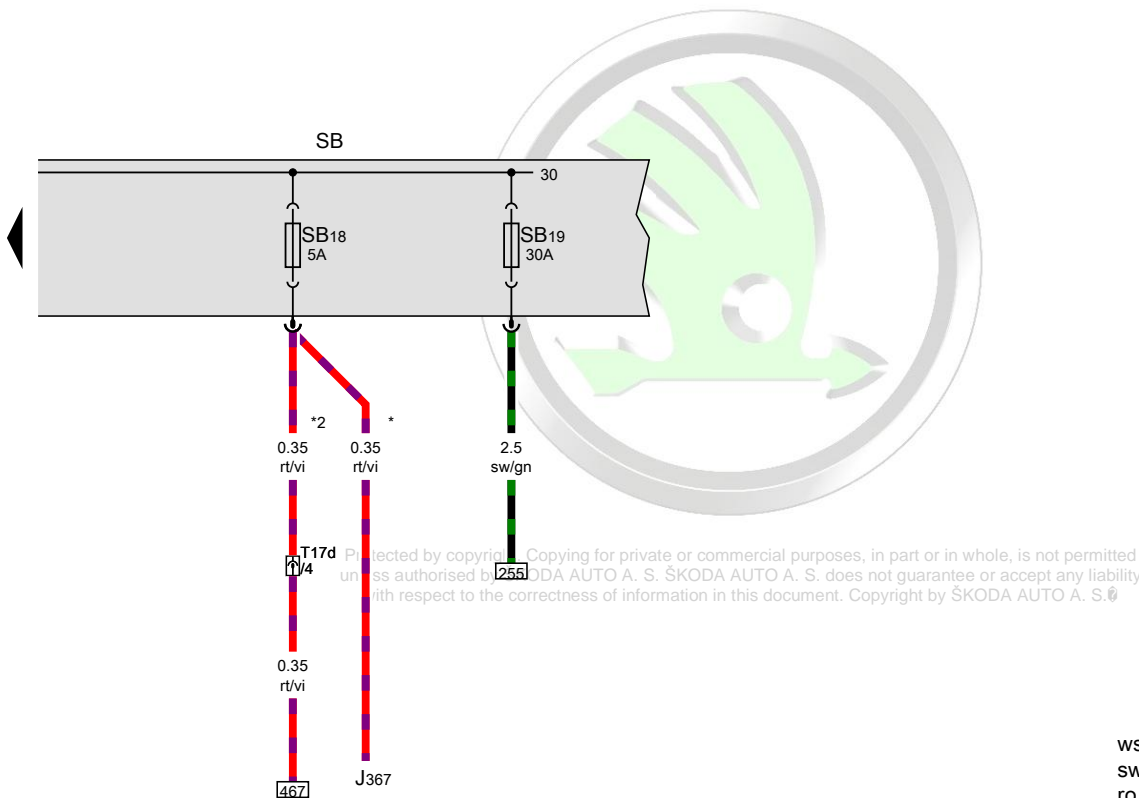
SB

30

SB18
5A

SB19
30A

*2

*

0.35
rt/vi

0.35
rt/vi

2.5
sw/gn

T17d
/4

255

0.35
rt/vi

467

J367

Protected by copyright. Copying for private or commercial purposes, in part or in whole, is not permitted unless authorised by ŠKODA AUTO A. S. ŠKODA AUTO A. S. does not guarantee or accept any liability with respect to the correctness of information in this document. Copyright by ŠKODA AUTO A. S.

ws
sw
ro